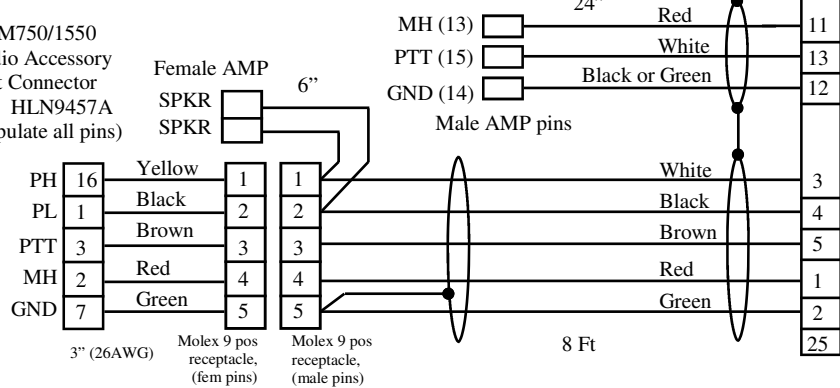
M750/1550
io Accessory
t Connector
HLN9457A
pulate all pins)

Female AMP
SPKR
SPKR

6"

MH (13)
PTT (15)
GND (14)

24"

Red
White
Black or Green

11
13
12

Male AMP pins

PH 16
PL 1
PTT 3
MH 2
GND 7

Yellow
Black
Brown
Red
Green

1
2
3
4
5

1
2
3
4
5

White
Black
Brown
Red
Green

3
4
5
1
2
25

3" (26AWG)

Molex 9 pos receptacle, (fem pins)

Molex 9 pos receptacle, (male pins)

8 Ft